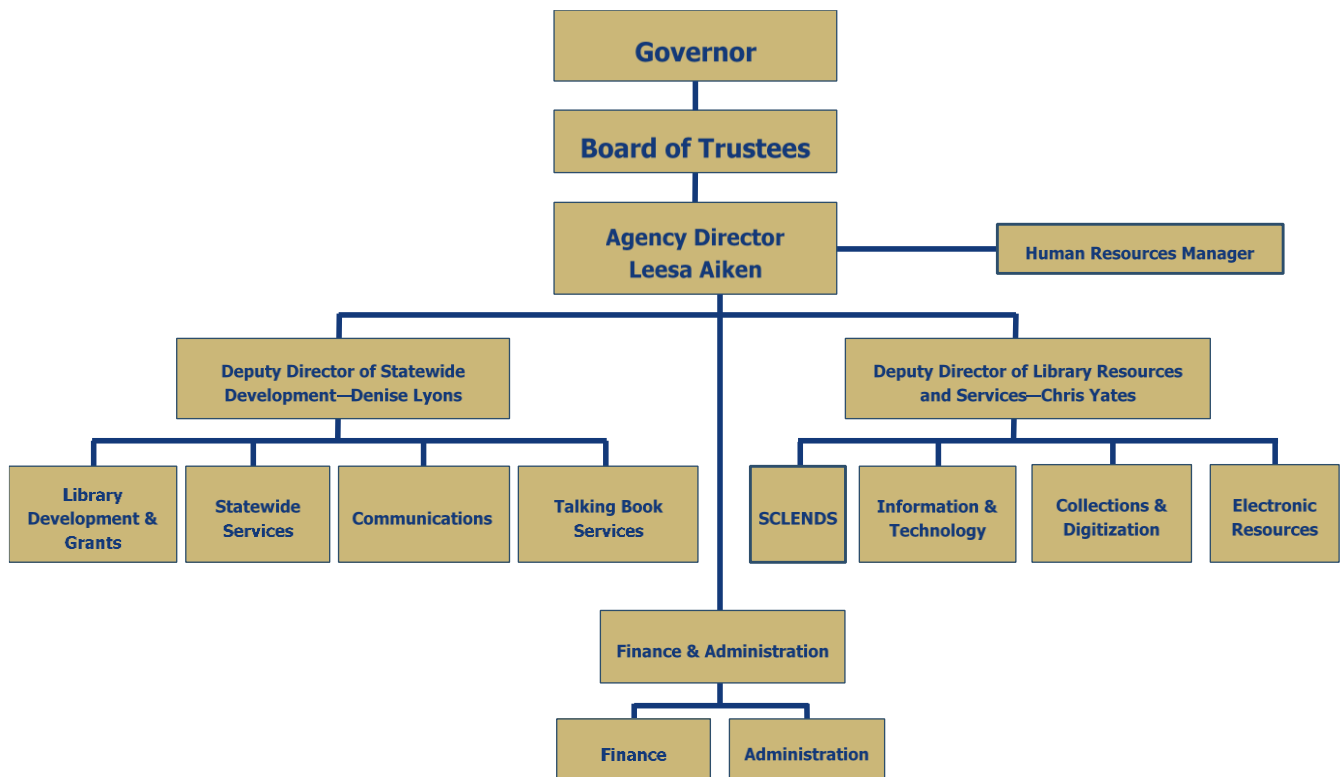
Governor

Board of Trustees

Agency Director
Leesa Aiken

Human Resources Manager

Deputy Director of Statewide Development—Denise Lyons

Deputy Director of Library Resources and Services—Chris Yates

Library Development & Grants

Statewide Services

Communications

Talking Book Services

SCLENDS

Information & Technology

Collections & Digitization

Electronic Resources

Finance & Administration

Finance

Administration